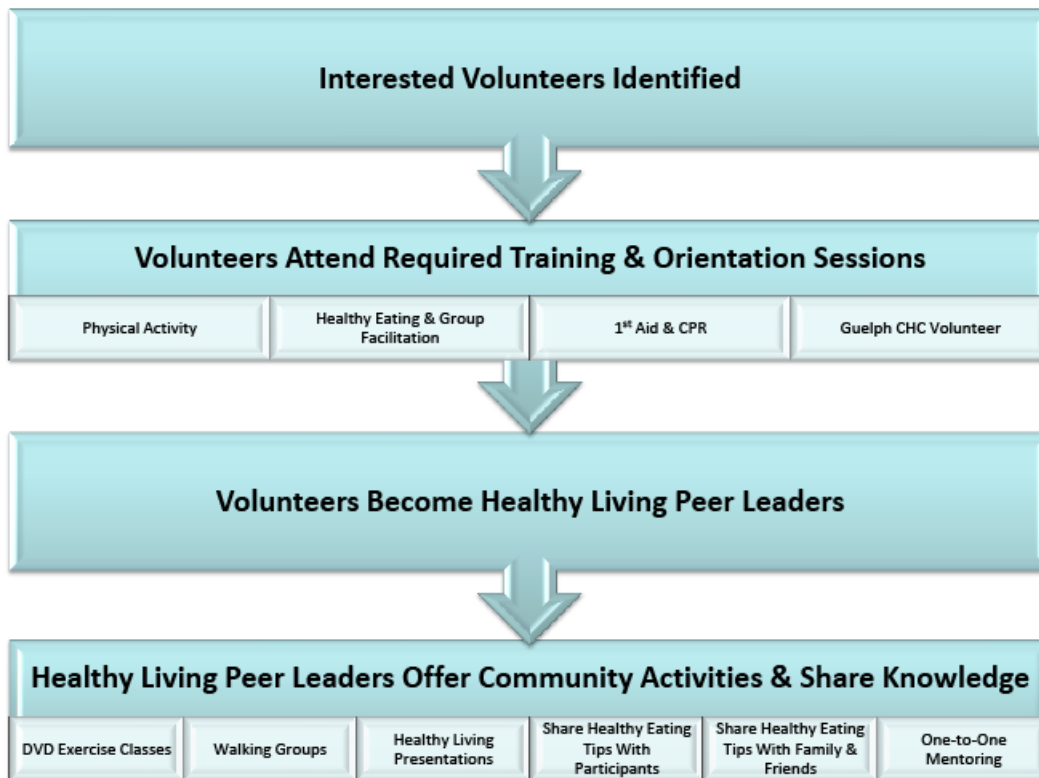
Interested Volunteers Identified

Volunteers Attend Required Training & Orientation Sessions

Physical Activity

Healthy Eating & Group Facilitation

1$^{st}$ Aid & CPR

Guelph CHC Volunteer

Volunteers Become Healthy Living Peer Leaders

Healthy Living Peer Leaders Offer Community Activities & Share Knowledge

DVD Exercise Classes

Walking Groups

Healthy Living Presentations

Share Healthy Eating Tips With Participants

Share Healthy Eating Tips With Family & Friends

One-to-One Mentoring